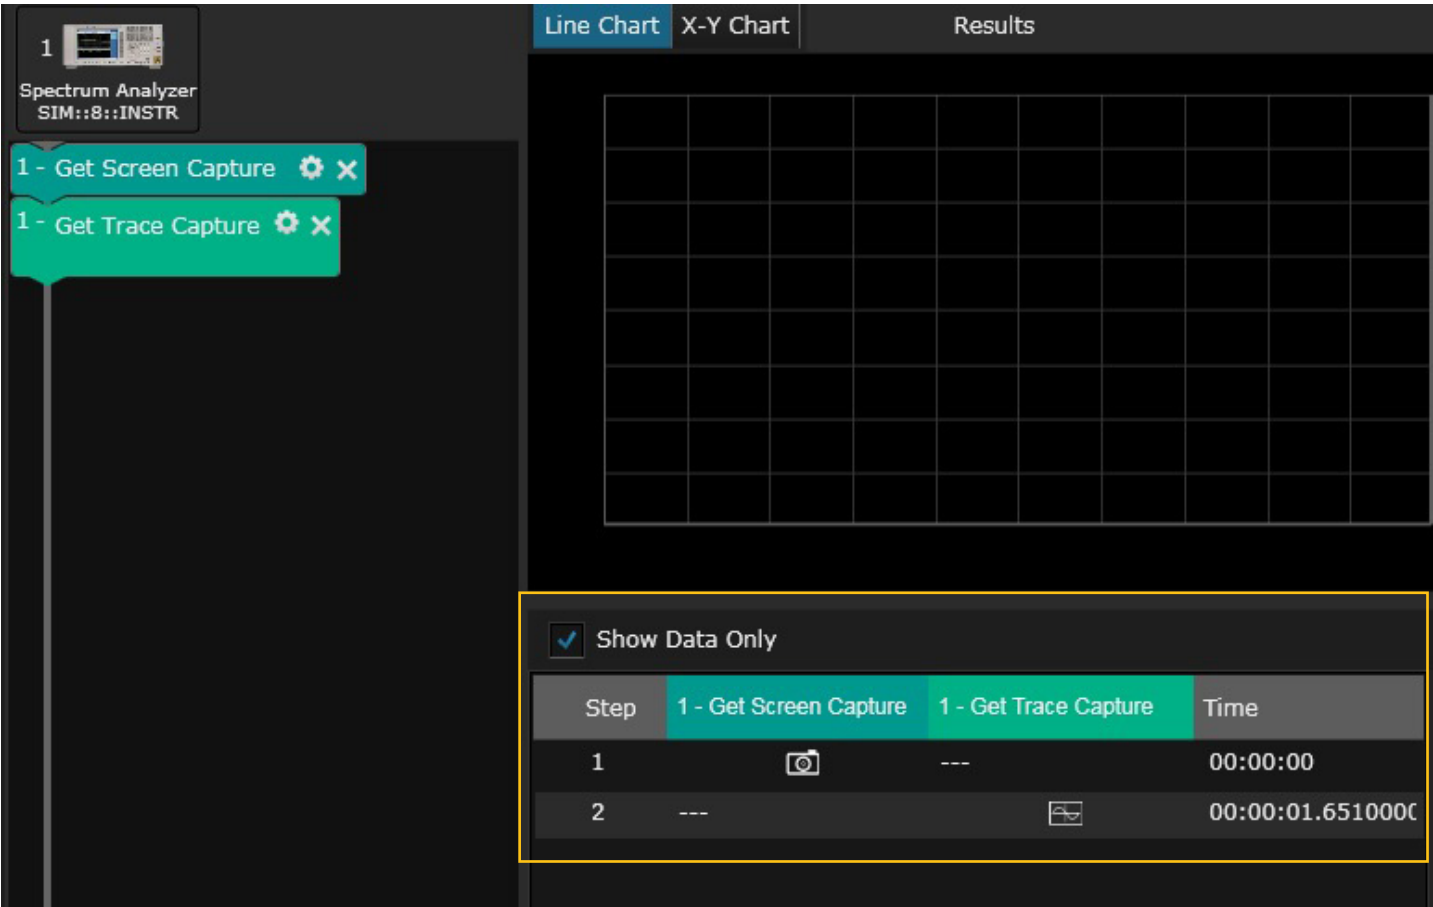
1
Spectrum Analyzer
SIM::8::INSTR

1 - Get Screen Capture

1 - Get Trace Capture

Line Chart X-Y Chart Results

Show Data Only

| Step | 1 - Get Screen Capture | 1 - Get Trace Capture | Time |
|---|---|---|---|
| 1 | | --- | 00:00:00 |
| 2 | --- | | 00:00:01.651000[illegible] |